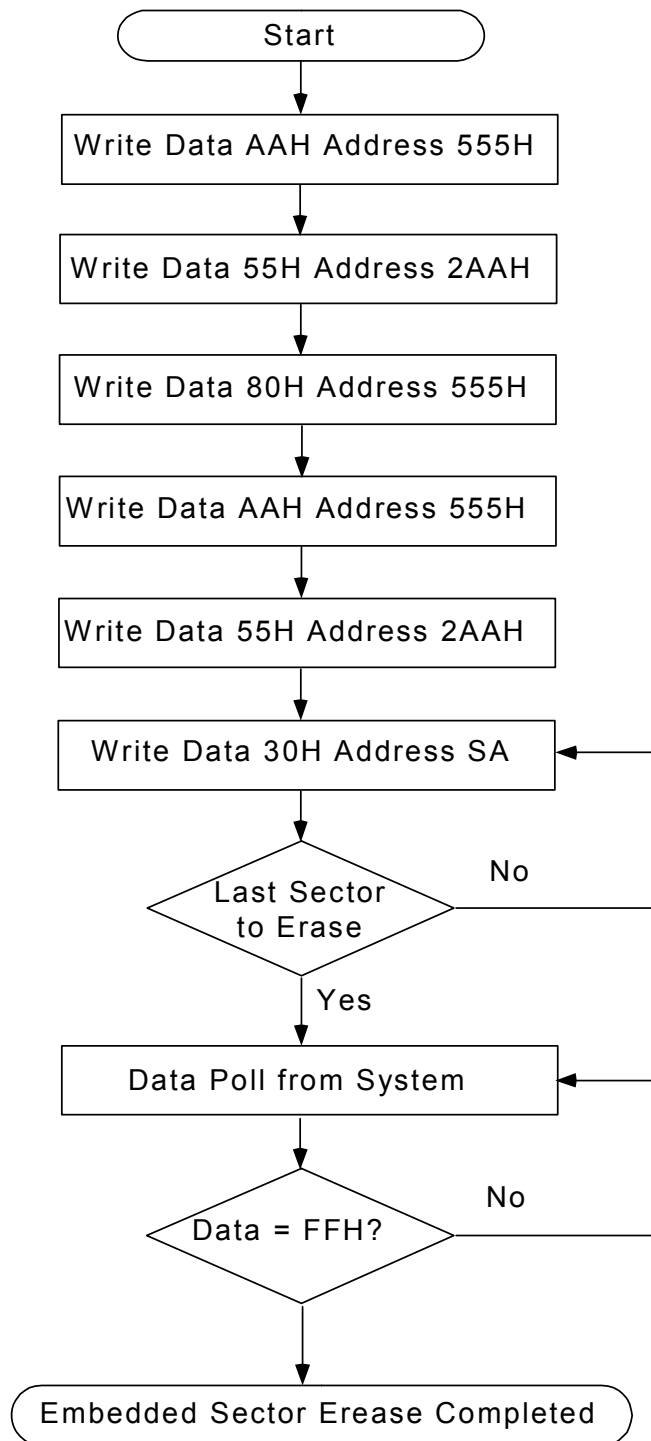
Start

Write Data AAH Address 555H

Write Data 55H Address 2AAH

Write Data 80H Address 555H

Write Data AAH Address 555H

Write Data 55H Address 2AAH

Write Data 30H Address SA

Last Sector to Erase

No

Yes

Data Poll from System

Data = FFH?

No

Embedded Sector Erease Completed